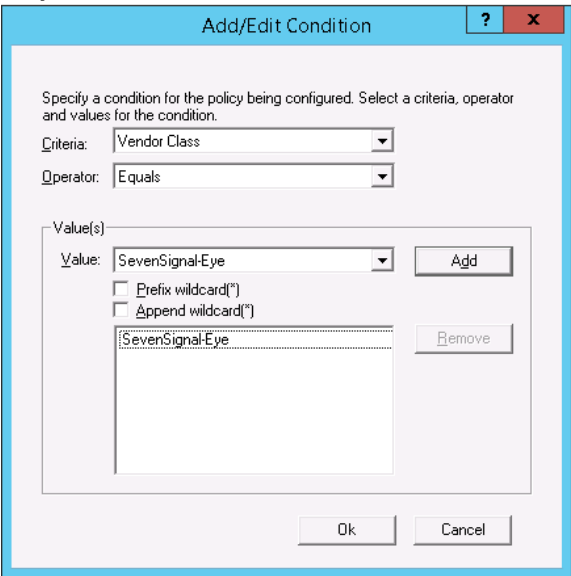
Add/Edit Condition

?

x

Specify a condition for the policy being configured. Select a criteria, operator and values for the condition.

Criteria: Vendor Class

Operator: Equals

Value(s)

Value: SevenSignal-Eye

Add

Prefix wildcard(*)

Append wildcard(*)

SevenSignal-Eye

Remove

Ok

Cancel